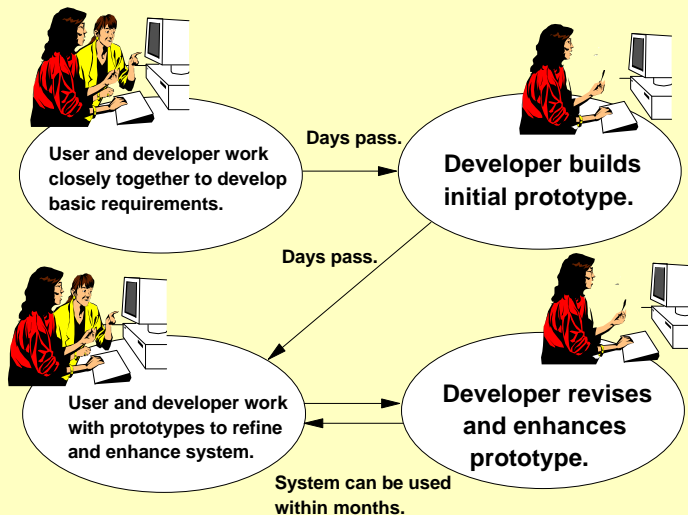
User and developer work closely together to develop basic requirements.

Days pass.

Developer builds initial prototype.

Days pass.

User and developer work with prototypes to refine and enhance system.

Developer revises and enhances prototype.

System can be used within months.